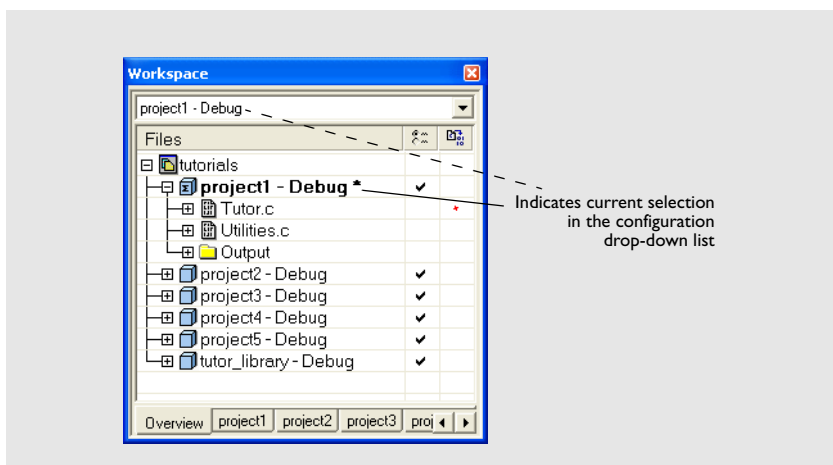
Workspace

project1 - Debug

Files

tutorials

project1 - Debug *

Tutor.c

Utilities.c

Output

project2 - Debug

project3 - Debug

project4 - Debug

project5 - Debug

tutor_library - Debug

Overview project1 project2 project3 proj

Indicates current selection in the configuration drop-down list